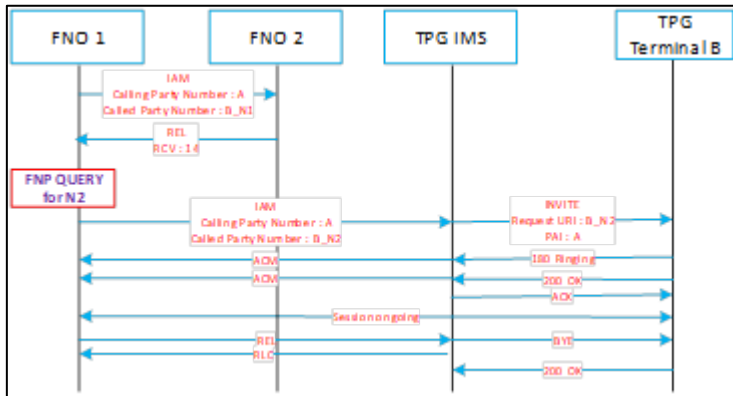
FNO 1

FNO 2

TPG IMS

TPG Terminal B

IAM
Calling Party Number : A
Called Party Number : B_N1

REL
RCV : 14

FNP QUERY for N2

IAM
Calling Party Number : A
Called Party Number : B_N2

INVITE
Request URI : B_N2
PAI : A

ACM

180 Ringing

ACM

200 OK

ACK

Session ongoing

REL

BYE

RLC

200 OK